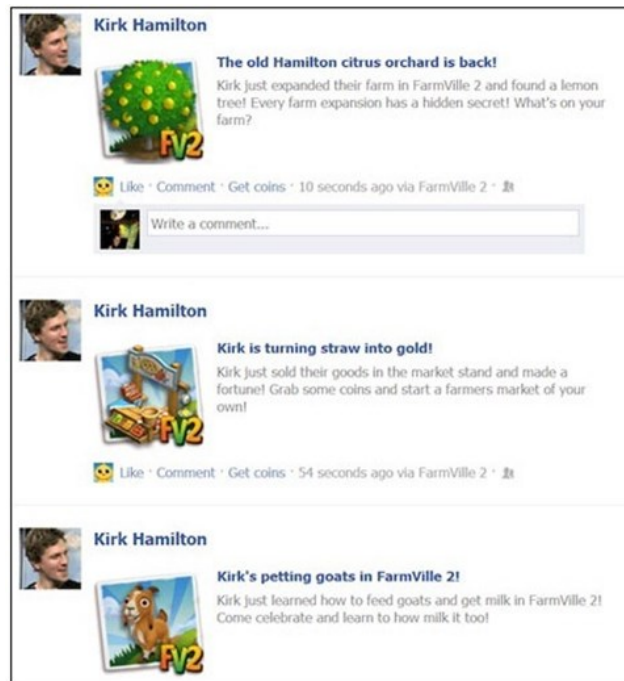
Kirk Hamilton

The old Hamilton citrus orchard is back!

Kirk just expanded their farm in FarmVille 2 and found a lemon tree! Every farm expansion has a hidden secret! What's on your farm?

FV2

Like · Comment · Get coins · 10 seconds ago via FarmVille 2 ·

Write a comment...

Kirk Hamilton

Kirk is turning straw into gold!

Kirk just sold their goods in the market stand and made a fortune! Grab some coins and start a farmers market of your own!

FV2

Like · Comment · Get coins · 54 seconds ago via FarmVille 2 ·

Kirk Hamilton

Kirk's petting goats in FarmVille 2!

Kirk just learned how to feed goats and get milk in FarmVille 2! Come celebrate and learn to how milk it too!

FV2